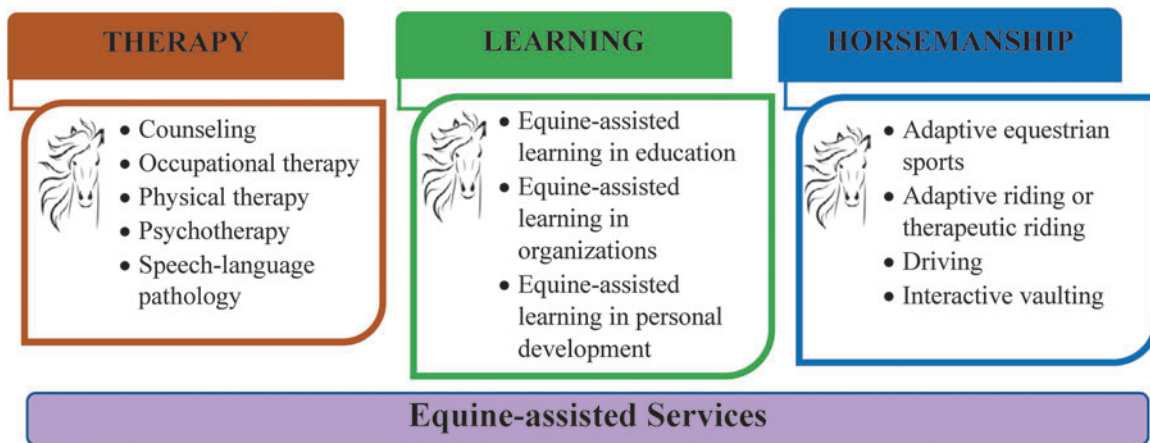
THERAPY

- Counseling
- Occupational therapy
- Physical therapy
- Psychotherapy
- Speech-language pathology

LEARNING

- Equine-assisted learning in education
- Equine-assisted learning in organizations
- Equine-assisted learning in personal development

HORSEMANSHIP

- Adaptive equestrian sports
- Adaptive riding or therapeutic riding
- Driving
- Interactive vaulting

Equine-assisted Services